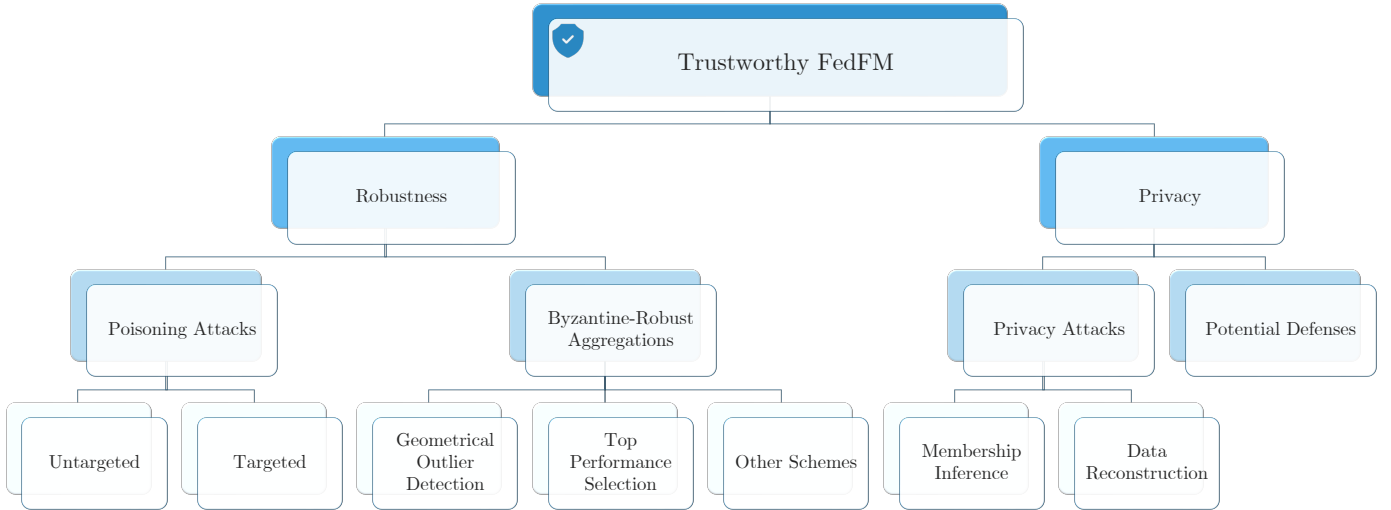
Trustworthy FedFM

Robustness

Privacy

Poisoning Attacks

Byzantine-Robust Aggregations

Privacy Attacks

Potential Defenses

Untargeted

Targeted

Geometrical Outlier Detection

Top Performance Selection

Other Schemes

Membership Inference

Data Reconstruction